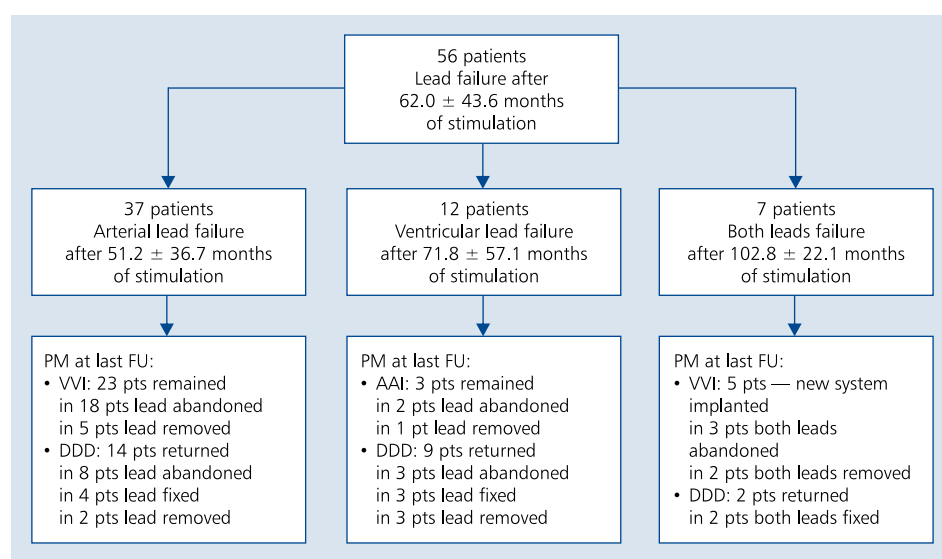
56 patients
Lead failure after
$62.0 \pm 43.6$ months
of stimulation

37 patients
Arterial lead failure
after $51.2 \pm 36.7$ months
of stimulation

12 patients
Ventricular lead failure
after $71.8 \pm 57.1$ months
of stimulation

7 patients
Both leads failure
after $102.8 \pm 22.1$ months
of stimulation

PM at last FU:
• VVI: 23 pts remained
in 18 pts lead abandoned
in 5 pts lead removed
• DDD: 14 pts returned
in 8 pts lead abandoned
in 4 pts lead fixed
in 2 pts lead removed

PM at last FU:
• AAI: 3 pts remained
in 2 pts lead abandoned
in 1 pt lead removed
• DDD: 9 pts returned
in 3 pts lead abandoned
in 3 pts lead fixed
in 3 pts lead removed

PM at last FU:
• VVI: 5 pts — new system implanted
in 3 pts both leads abandoned
in 2 pts both leads removed
• DDD: 2 pts returned
in 2 pts both leads fixed